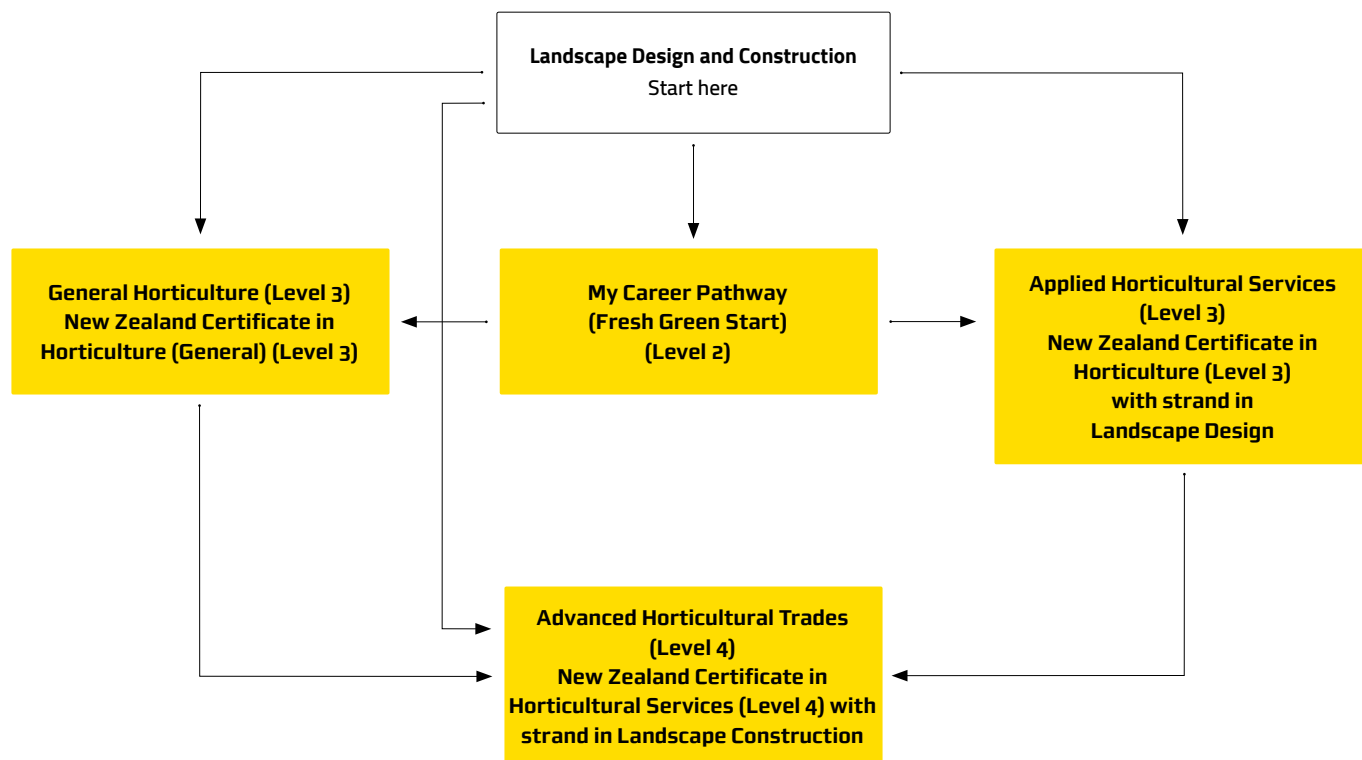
Landscape Design and Construction
Start here

General Horticulture (Level 3)
New Zealand Certificate in Horticulture (General) (Level 3)

My Career Pathway
(Fresh Green Start)
(Level 2)

Applied Horticultural Services (Level 3)
New Zealand Certificate in Horticulture (Level 3) with strand in Landscape Design

Advanced Horticultural Trades (Level 4)
New Zealand Certificate in Horticultural Services (Level 4) with strand in Landscape Construction